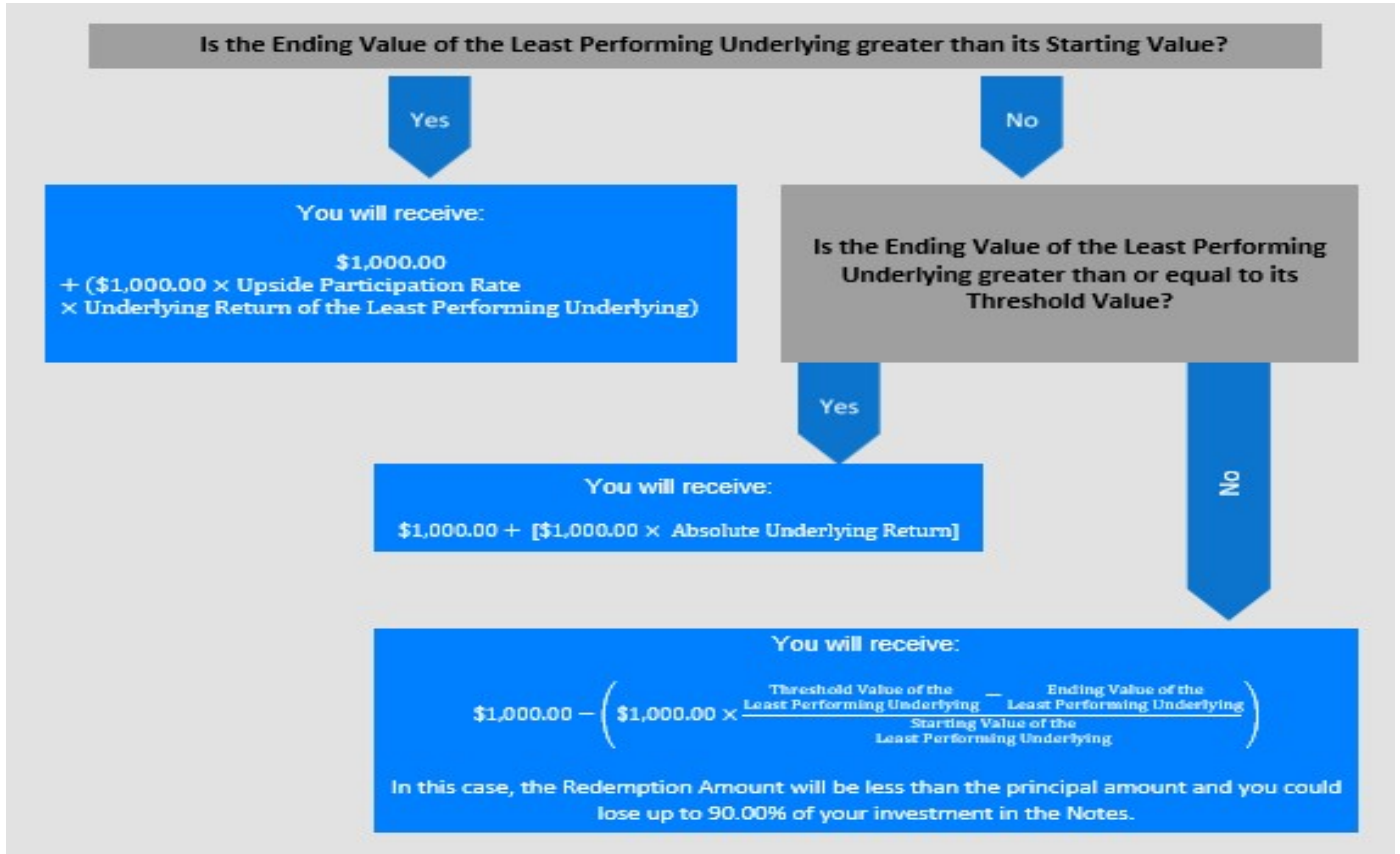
Is the Ending Value of the Least Performing Underlying greater than its Starting Value?

Yes

No

You will receive:

\$1,000.00
+ (\$1,000.00 × Upside Participation Rate
× Underlying Return of the Least Performing Underlying)

Is the Ending Value of the Least Performing Underlying greater than or equal to its Threshold Value?

Yes

No

You will receive:

\$1,000.00 + [\$1,000.00 × Absolute Underlying Return]

You will receive:

$\$1{,}000.00 - \left(\$1{,}000.00 \times \frac{\text{Threshold Value of the Least Performing Underlying} - \text{Ending Value of the Least Performing Underlying}}{\text{Starting Value of the Least Performing Underlying}}\right)$

In this case, the Redemption Amount will be less than the principal amount and you could lose up to 90.00% of your investment in the Notes.